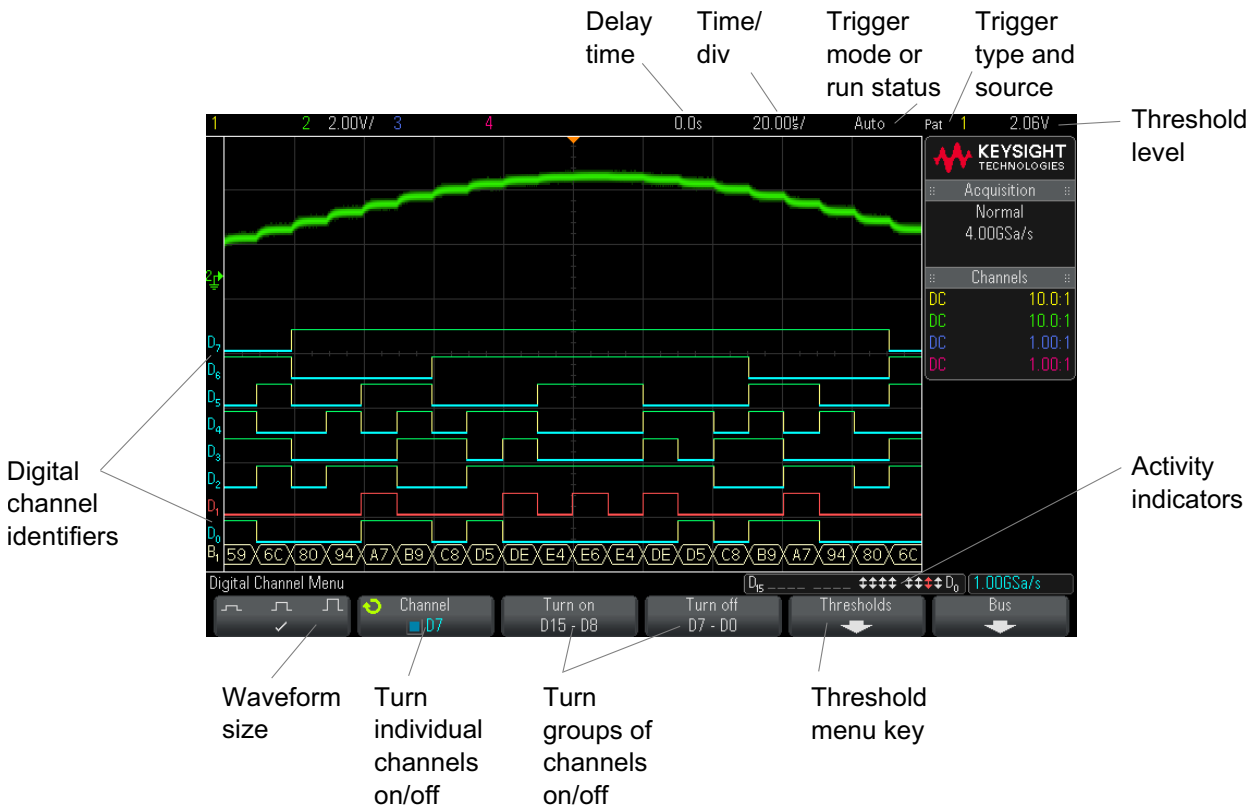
Delay time

Time/ div

Trigger mode or run status

Trigger type and source

1 2 2.00V/ 3 4 0.0s 20.00µs/ Auto Pat 1 2.06V

Threshold level

KEYSIGHT TECHNOLOGIES

Acquisition
Normal
4.00GSa/s

Channels
DC 10.0:1
DC 10.0:1
DC 1.00:1
DC 1.00:1

$D_7$
$D_6$
$D_5$
$D_4$
$D_3$
$D_2$
$D_1$
$D_0$
$B_1$

59 6C 80 94 A7 B9 C8 D5 DE E4 E6 E4 DE D5 C8 B9 A7 94 80 6C

Digital channel identifiers

Activity indicators

Digital Channel Menu
$D_{15}$ $D_0$ 1.00GSa/s

Channel D7
Turn on D15 - D8
Turn off D7 - D0
Thresholds
Bus

Waveform size

Turn individual channels on/off

Turn groups of channels on/off

Threshold menu key